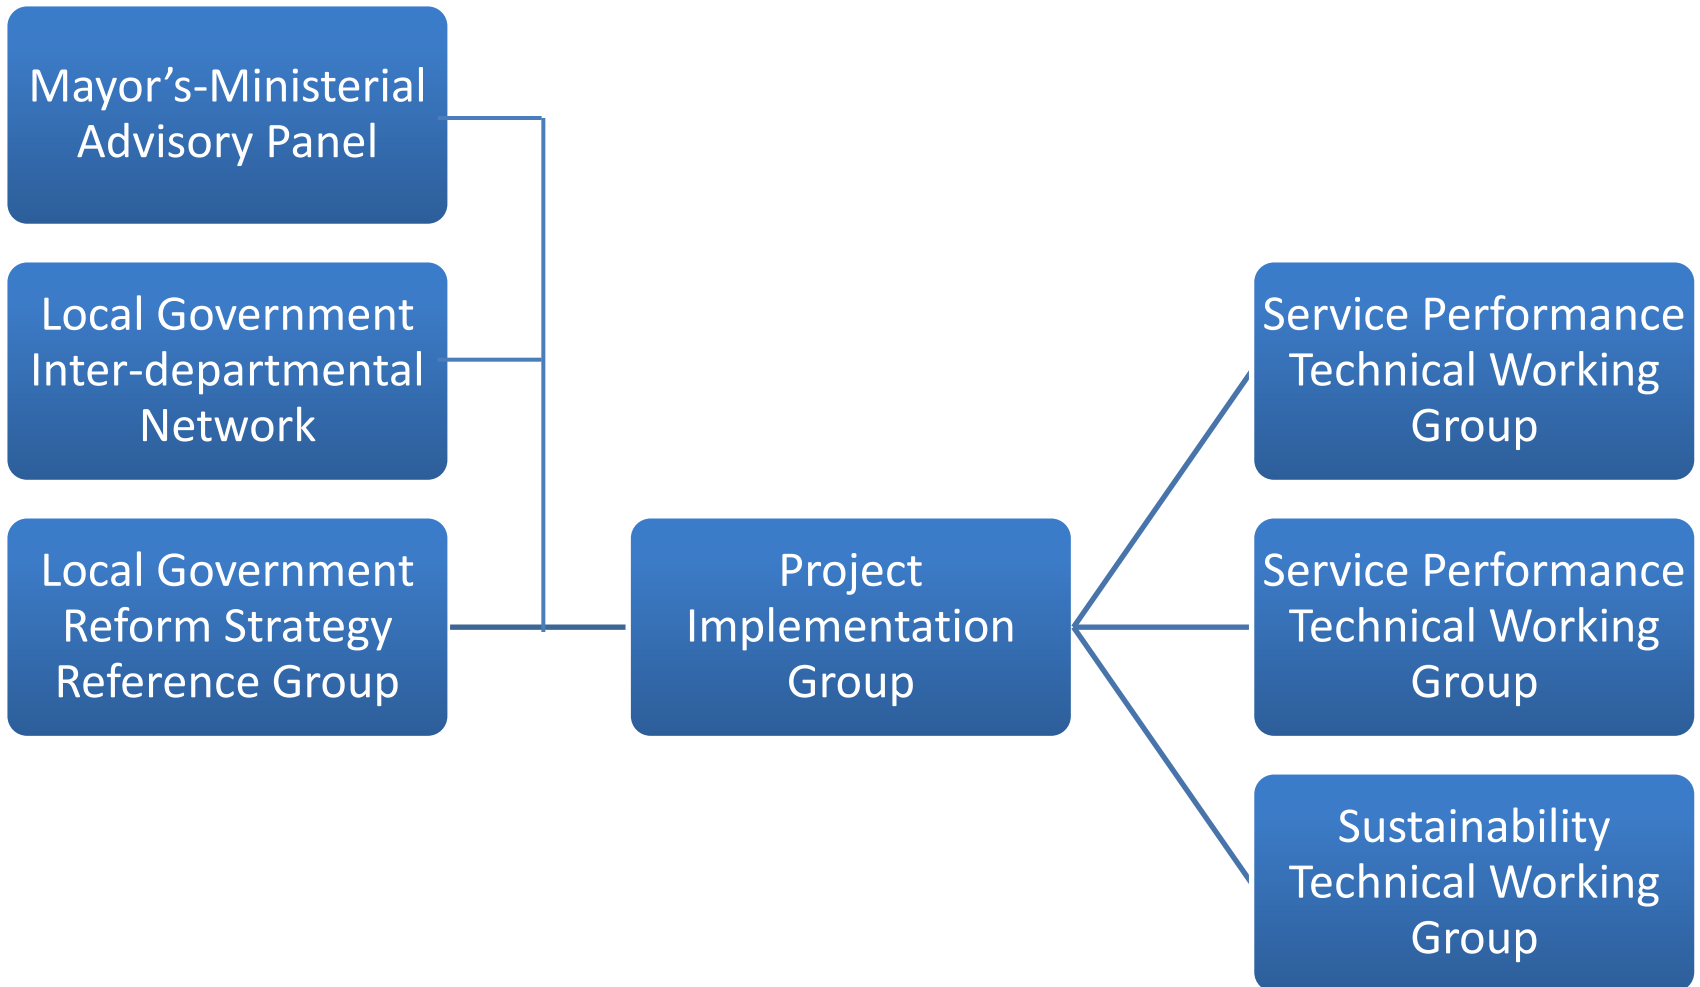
Mayor’s-Ministerial Advisory Panel

Local Government Inter-departmental Network

Local Government Reform Strategy Reference Group

Project Implementation Group

Service Performance Technical Working Group

Service Performance Technical Working Group

Sustainability Technical Working Group